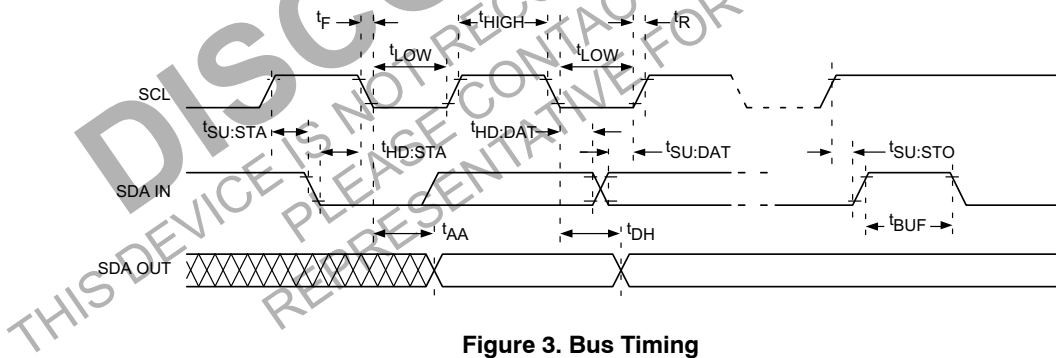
$t_F$
$t_{HIGH}$
$t_R$
$t_{LOW}$
$t_{LOW}$
SCL
$t_{SU:STA}$
$t_{HD:STA}$
$t_{HD:DAT}$
$t_{SU:DAT}$
$t_{SU:STO}$
SDA IN
$t_{AA}$
$t_{DH}$
$t_{BUF}$
SDA OUT

DISCO
THIS DEVICE IS NOT RECO
PLEASE CONTAC
REPRESENTATIVE FOR

Figure 3. Bus Timing